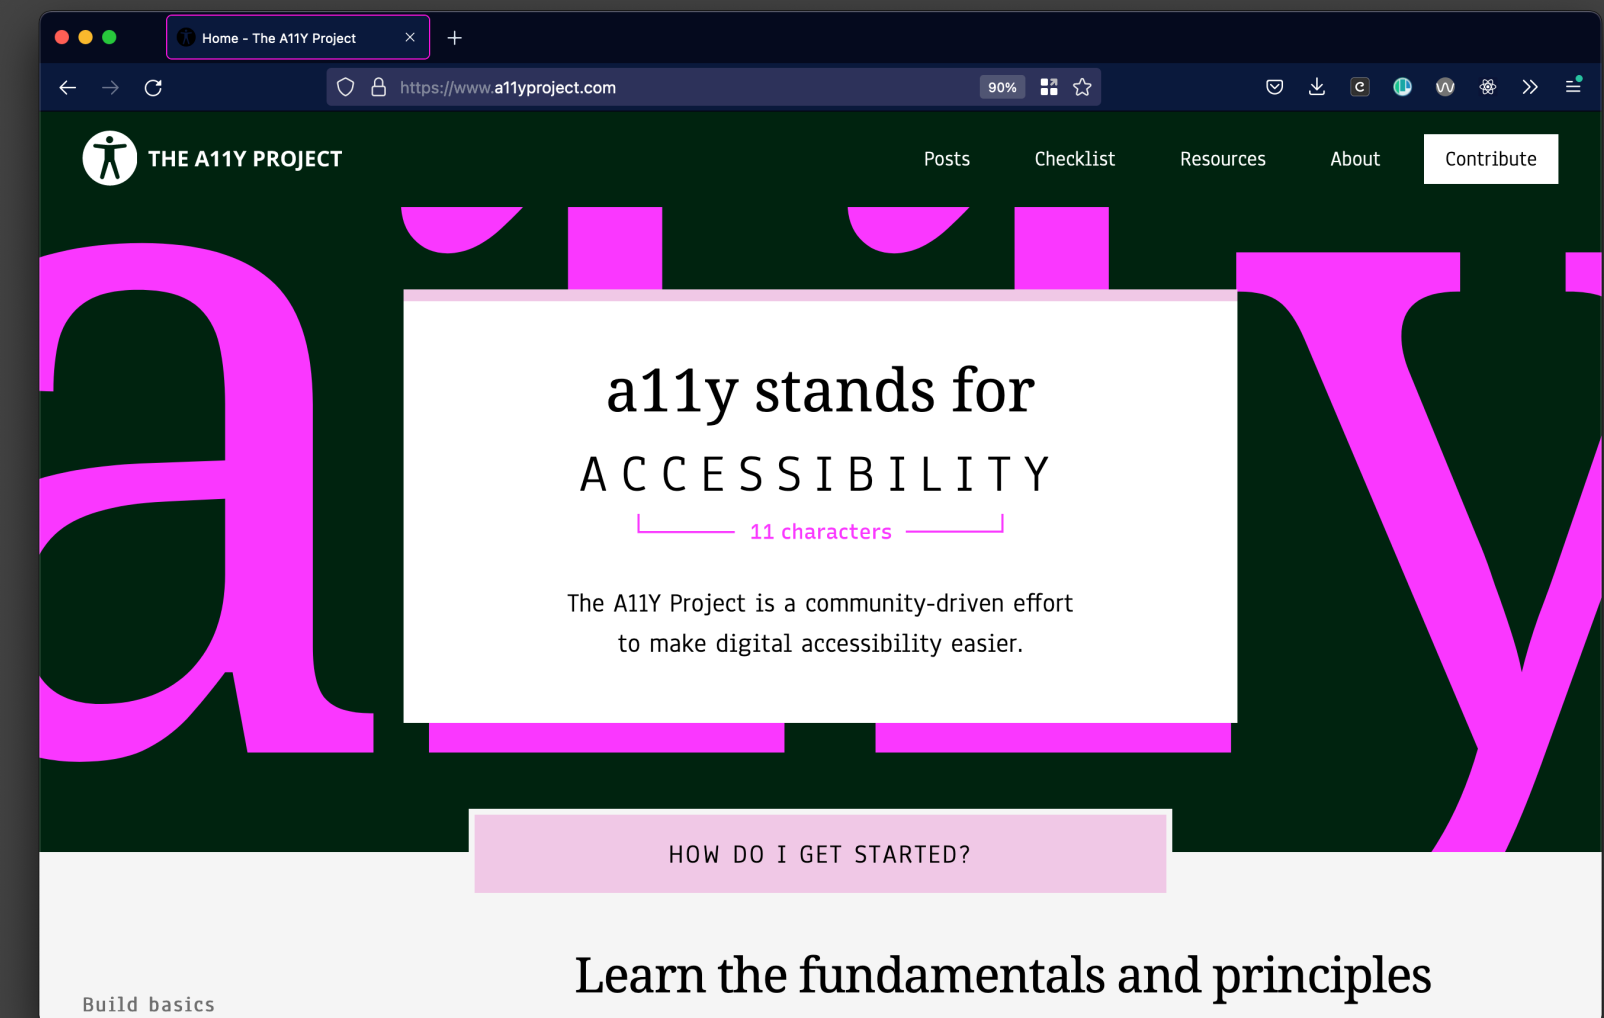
Home - The A11Y Project

https://www.a11yproject.com

90%

THE A11Y PROJECT

Posts Checklist Resources About Contribute

a11y

a11y stands for

ACCESSIBILITY

11 characters

The A11Y Project is a community-driven effort to make digital accessibility easier.

HOW DO I GET STARTED?

Build basics

Learn the fundamentals and principles